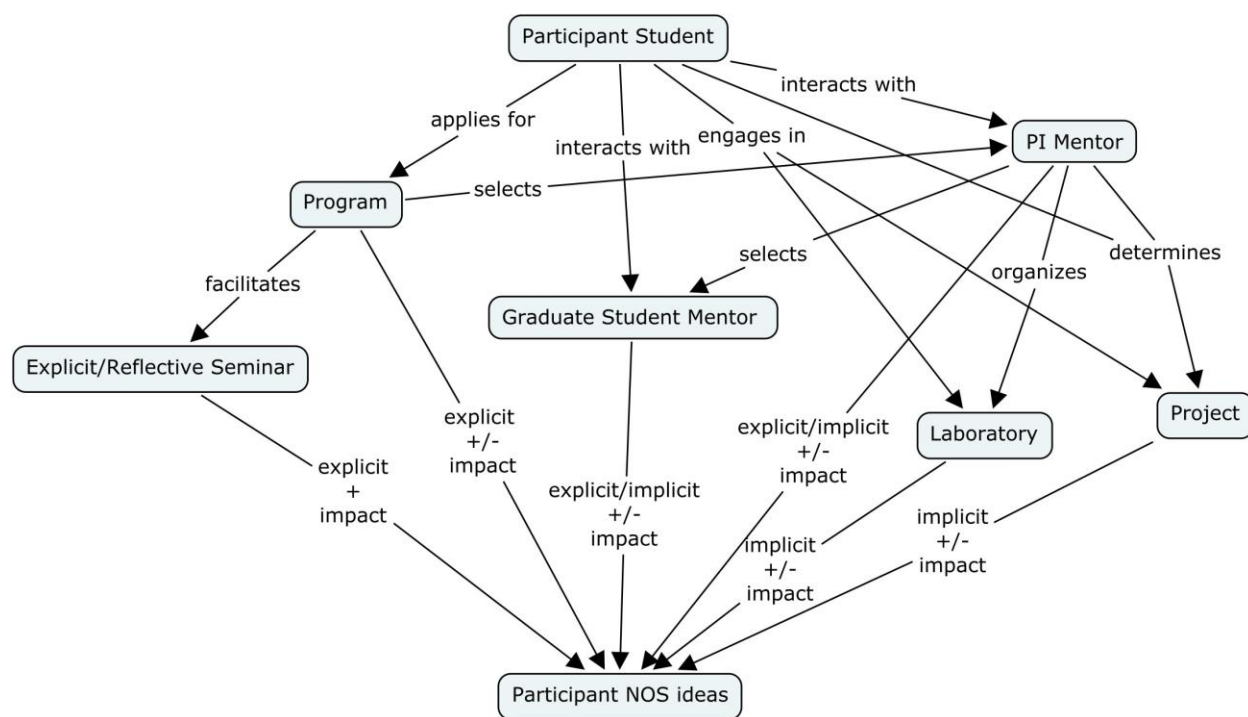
Participant Student

interacts with

applies for

interacts with

engages in

PI Mentor

Program

selects

selects

determines

organizes

facilitates

Graduate Student Mentor

Explicit/Reflective Seminar

explicit
+/-
impact

explicit/implicit
+/-
impact

Laboratory

Project

explicit
+
impact

explicit/implicit
+/-
impact

implicit
+/-
impact

implicit
+/-
impact

Participant NOS ideas